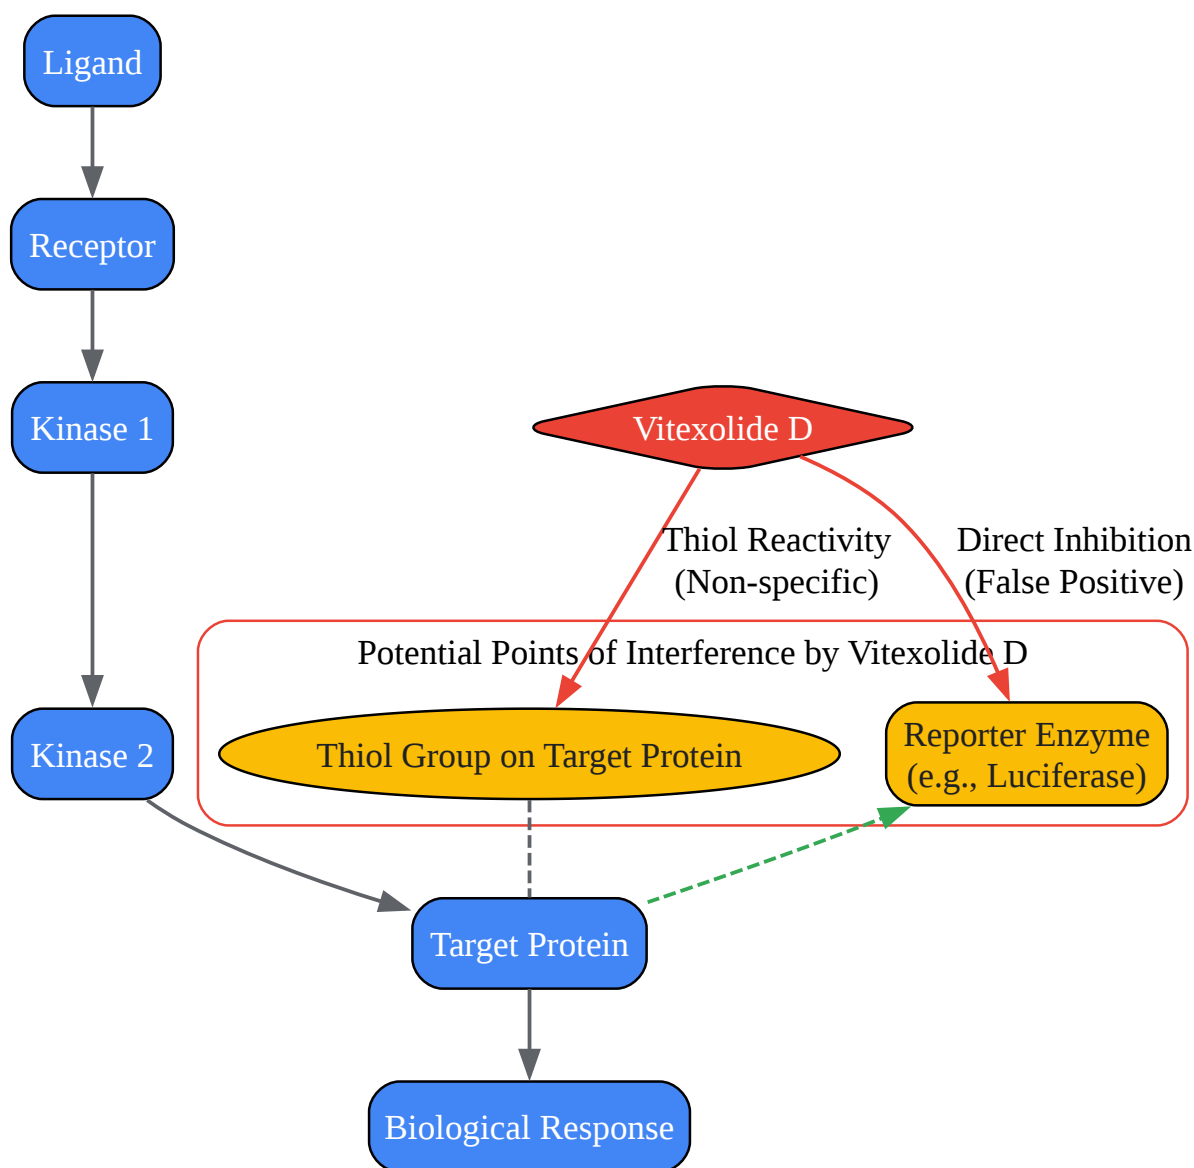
Ligand

Receptor

Kinase 1

Kinase 2

Vitexolide D

Thiol Reactivity
(Non-specific)

Direct Inhibition
(False Positive)

Potential Points of Interference by Vitexolide D

Thiol Group on Target Protein

Reporter Enzyme
(e.g., Luciferase)

Target Protein

Biological Response